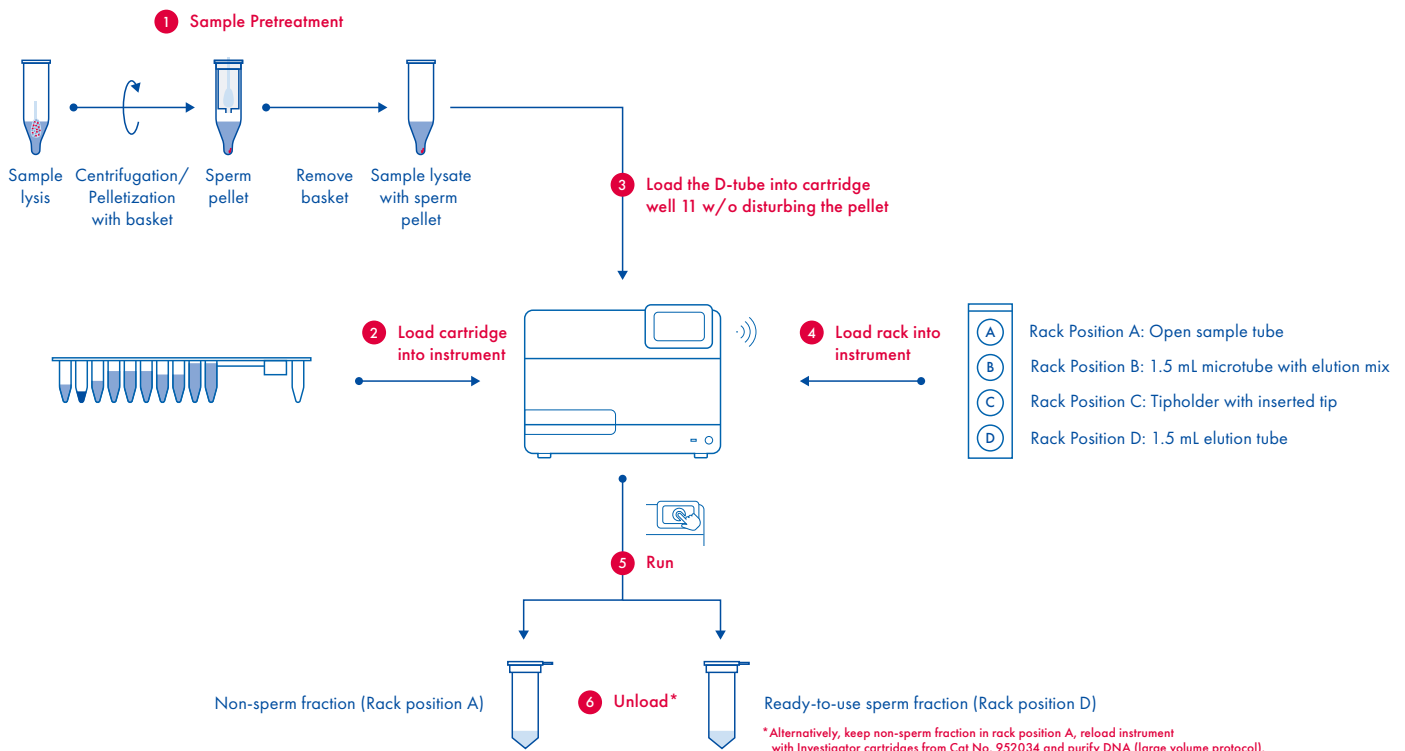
1 Sample Pretreatment

Sample lysis

Centrifugation/ Pelletization with basket

Sperm pellet

Remove basket

Sample lysate with sperm pellet

3 Load the D-tube into cartridge well 11 w/o disturbing the pellet

2 Load cartridge into instrument

4 Load rack into instrument

A Rack Position A: Open sample tube

B Rack Position B: 1.5 mL microtube with elution mix

C Rack Position C: Tipholder with inserted tip

D Rack Position D: 1.5 mL elution tube

5 Run

Non-sperm fraction (Rack position A)

6 Unload*

Ready-to-use sperm fraction (Rack position D)

*Alternatively, keep non-sperm fraction in rack position A, reload instrument with Investigator cartridges from Cat No. 952034 and purify DNA (large volume protocol).